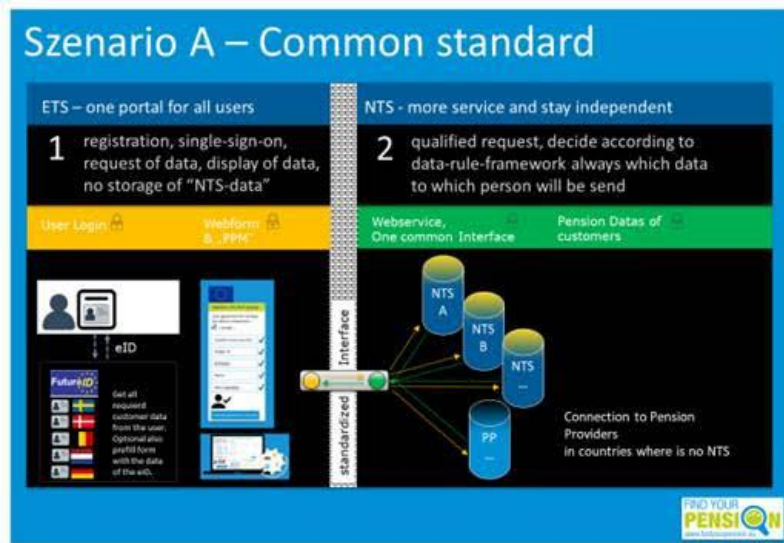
Szenario A – Common standard

ETS – one portal for all users

1 registration, single-sign-on, request of data, display of data, no storage of "NTS-data"

User Login

Webform & „PPM"

eID

FutureID

Get all required customer data from the user. Optional also prefill form with the data of the eID.

NTS - more service and stay independent

2 qualified request, decide according to data-rule-framework always which data to which person will be send

Webservice, One common Interface

Pension Datas of customers

standardized Interface

NTS A

NTS B

NTS ...

PP ...

Connection to Pension Providers in countries where is no NTS

FIND YOUR PENSION